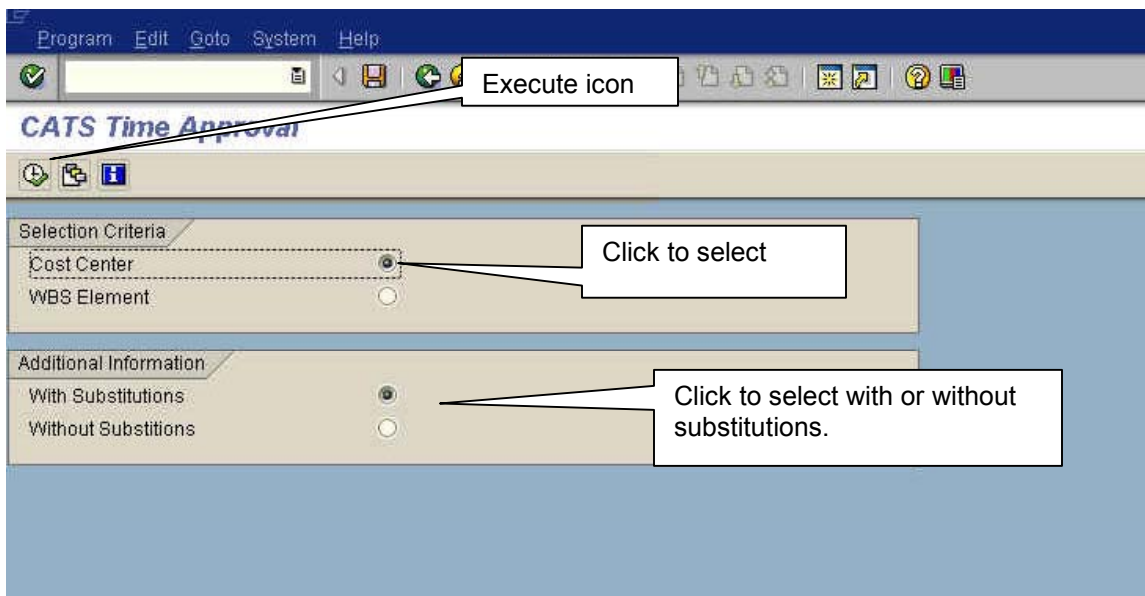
Program Edit Goto System Help

Execute icon

CATS Time Approval

Selection Criteria
Cost Center
WBS Element

Click to select

Additional Information
With Substitutions
Without Substitions

Click to select with or without substitutions.